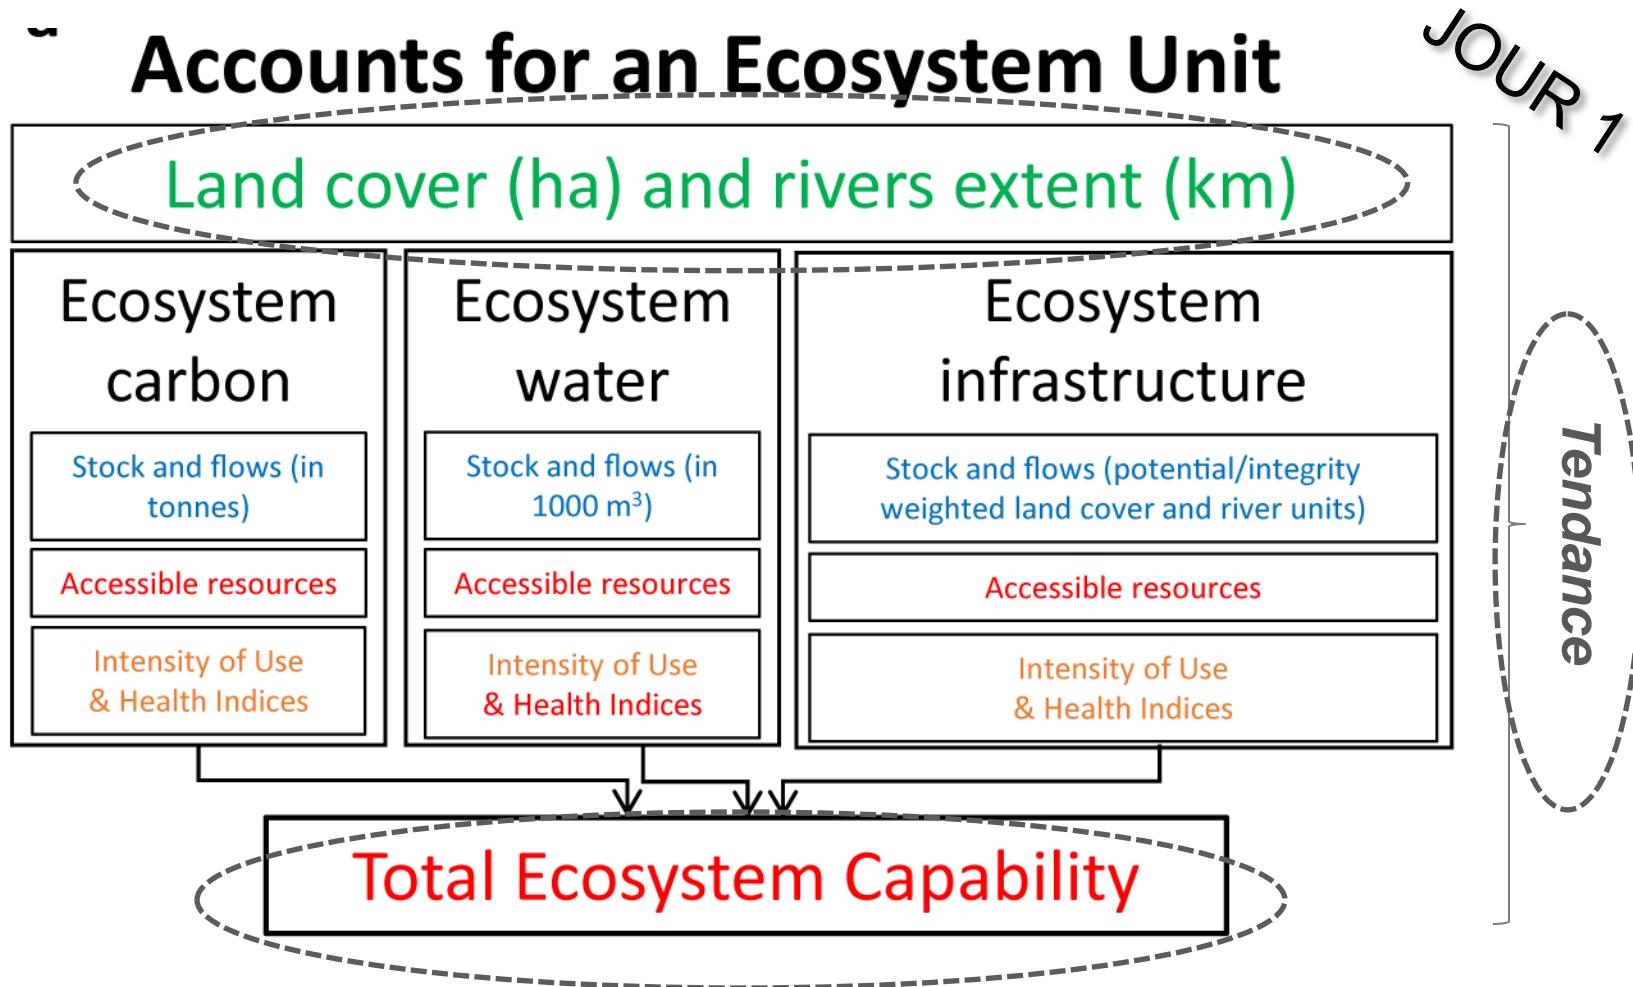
Accounts for an Ecosystem Unit

JOUR 1

Land cover (ha) and rivers extent (km)

Ecosystem carbon

Stock and flows (in tonnes)

Accessible resources

Intensity of Use & Health Indices

Ecosystem water

Stock and flows (in 1000 m$^3$)

Accessible resources

Intensity of Use & Health Indices

Ecosystem infrastructure

Stock and flows (potential/integrity weighted land cover and river units)

Accessible resources

Intensity of Use & Health Indices

Tendance

Total Ecosystem Capability